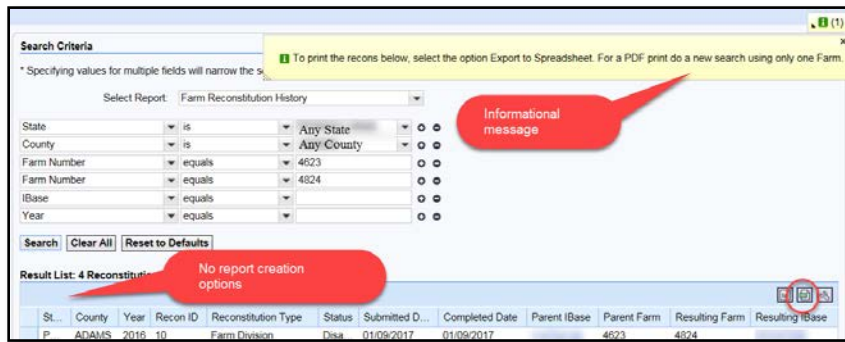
(1)

Search Criteria

* Specifying values for multiple fields will narrow the s

To print the recons below, select the option Export to Spreadsheet. For a PDF print do a new search using only one Farm.

Select Report: Farm Reconstitution History

| State | is | Any State |
|---|---|---|
| County | is | Any County |
| Farm Number | equals | 4623 |
| Farm Number | equals | 4824 |
| IBase | equals | |
| Year | equals | |

Informational message

Search | Clear All | Reset to Defaults

Result List: 4 Reconstitutio

No report creation options

| St... | County | Year | Recon ID | Reconstitution Type | Status | Submitted D... | Completed Date | Parent IBase | Parent Farm | Resulting Farm | Resulting IBase |
|---|---|---|---|---|---|---|---|---|---|---|---|
| P... | ADAMS | 2016 | 10 | Farm Division | Disa | 01/09/2017 | 01/09/2017 | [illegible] | 4623 | 4824 | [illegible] |